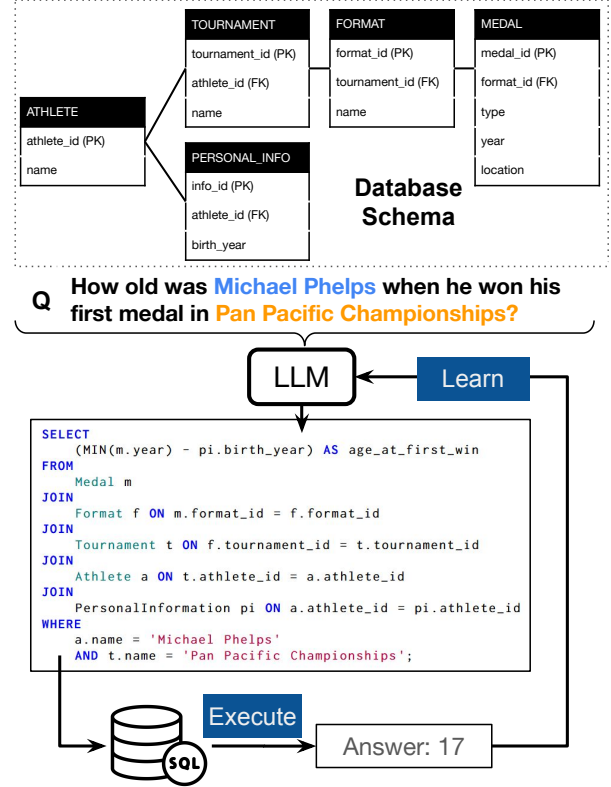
| TOURNAMENT |
|---|
| tournament_id (PK) |
| athlete_id (FK) |
| name |

| FORMAT |
|---|
| format_id (PK) |
| tournament_id (FK) |
| name |

| MEDAL |
|---|
| medal_id (PK) |
| format_id (FK) |
| type |
| year |
| location |

| ATHLETE |
|---|
| athlete_id (PK) |
| name |

| PERSONAL_INFO |
|---|
| info_id (PK) |
| athlete_id (FK) |
| birth_year |

Database Schema

Q How old was Michael Phelps when he won his first medal in Pan Pacific Championships?

LLM

Learn

SELECT
(MIN(m.year) - pi.birth_year) AS age_at_first_win
FROM
Medal m
JOIN
Format f ON m.format_id = f.format_id
JOIN
Tournament t ON f.tournament_id = t.tournament_id
JOIN
Athlete a ON t.athlete_id = a.athlete_id
JOIN
PersonalInformation pi ON a.athlete_id = pi.athlete_id
WHERE
a.name = 'Michael Phelps'
AND t.name = 'Pan Pacific Championships';

Execute

SQL

Answer: 17